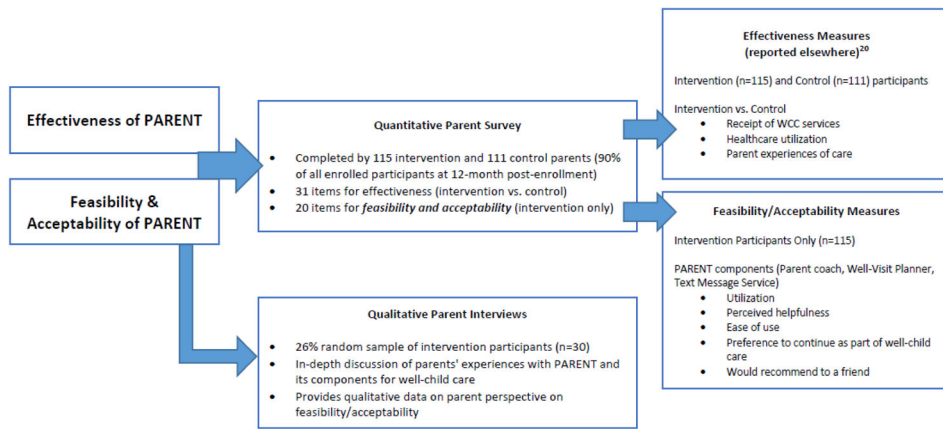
Effectiveness of PARENT

Feasibility & Acceptability of PARENT

Quantitative Parent Survey

- Completed by 115 intervention and 111 control parents (90% of all enrolled participants at 12-month post-enrollment)
- 31 items for effectiveness (intervention vs. control)
- 20 items for *feasibility and acceptability* (intervention only)

Qualitative Parent Interviews

- 26% random sample of intervention participants (n=30)
- In-depth discussion of parents' experiences with PARENT and its components for well-child care
- Provides qualitative data on parent perspective on feasibility/acceptability

Effectiveness Measures (reported elsewhere)$^{20}$

Intervention (n=115) and Control (n=111) participants

Intervention vs. Control
- Receipt of WCC services
- Healthcare utilization
- Parent experiences of care

Feasibility/Acceptability Measures

Intervention Participants Only (n=115)

PARENT components (Parent coach, Well-Visit Planner, Text Message Service)
- Utilization
- Perceived helpfulness
- Ease of use
- Preference to continue as part of well-child care
- Would recommend to a friend